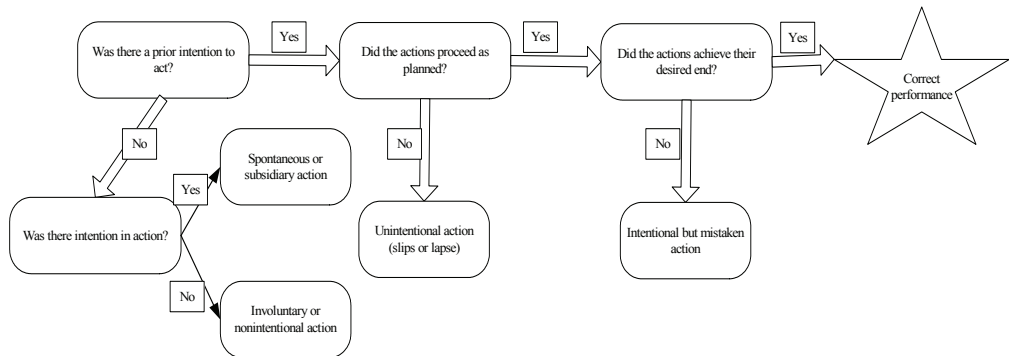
Was there a prior intention to act?

Yes

Did the actions proceed as planned?

Yes

Did the actions achieve their desired end?

Yes

Correct performance

No

Yes

Spontaneous or subsidiary action

Was there intention in action?

No

Involuntary or nonintentional action

No

Unintentional action (slips or lapse)

No

Intentional but mistaken action